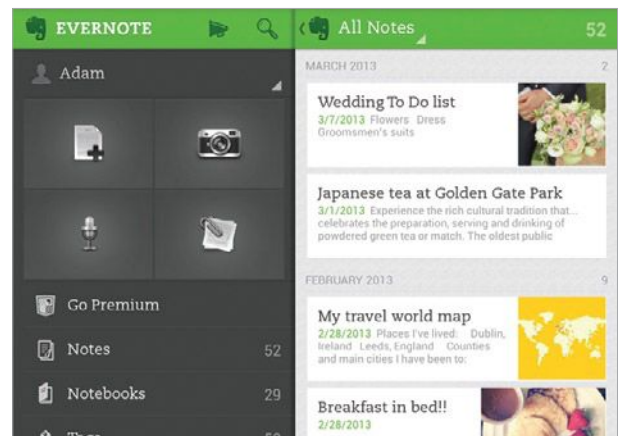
EVERNOTE

Adam

Go Premium

Notes 52

Notebooks 29

All Notes 52

MARCH 2013 2

Wedding To Do list
3/7/2013 Flowers Dress Groomsmen's suits

Japanese tea at Golden Gate Park
3/1/2013 Experience the rich cultural tradition that... celebrates the preparation, serving and drinking of powdered green tea or match. The oldest public

FEBRUARY 2013 9

My travel world map
2/28/2013 Places I've lived: Dublin, Ireland Leeds, England Counties and main cities I have been to:

Breakfast in bed!!
2/28/2013